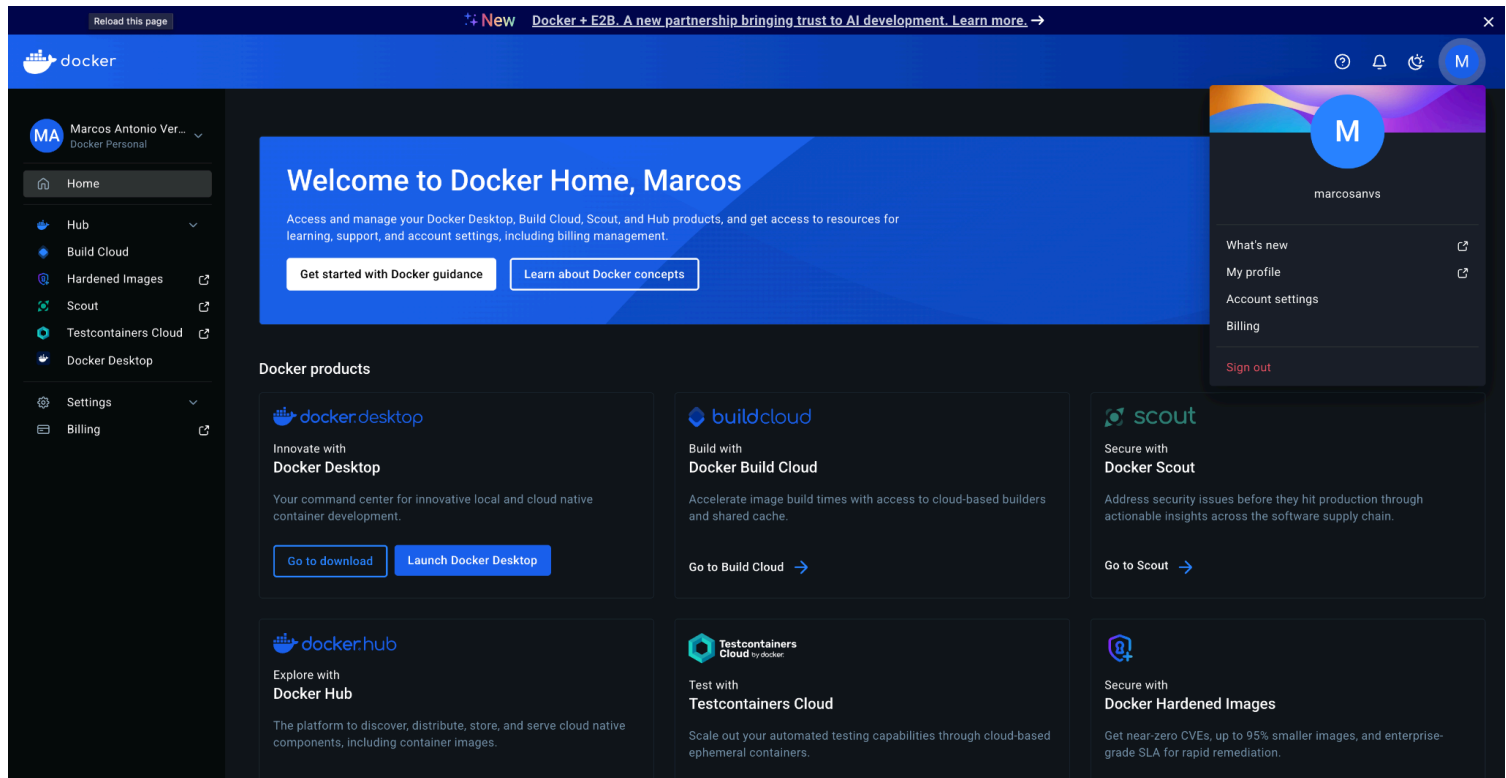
Reload this page

New Docker + E2B. A new partnership bringing trust to AI development. Learn more. →

docker

M

MA Marcos Antonio Ver...
Docker Personal

Home

Hub
Build Cloud
Hardened Images
Scout
Testcontainers Cloud
Docker Desktop

Settings
Billing

Welcome to Docker Home, Marcos

Access and manage your Docker Desktop, Build Cloud, Scout, and Hub products, and get access to resources for learning, support, and account settings, including billing management.

Get started with Docker guidance
Learn about Docker concepts

M
marcosanvs

What's new
My profile
Account settings
Billing

Sign out

Docker products

docker.desktop
Innovate with
Docker Desktop
Your command center for innovative local and cloud native container development.
Go to download
Launch Docker Desktop

buildcloud
Build with
Docker Build Cloud
Accelerate image build times with access to cloud-based builders and shared cache.
Go to Build Cloud →

scout
Secure with
Docker Scout
Address security issues before they hit production through actionable insights across the software supply chain.
Go to Scout →

docker.hub
Explore with
Docker Hub
The platform to discover, distribute, store, and serve cloud native components, including container images.

Testcontainers Cloud by docker
Test with
Testcontainers Cloud
Scale out your automated testing capabilities through cloud-based ephemeral containers.

Secure with
Docker Hardened Images
Get near-zero CVEs, up to 95% smaller images, and enterprise-grade SLA for rapid remediation.